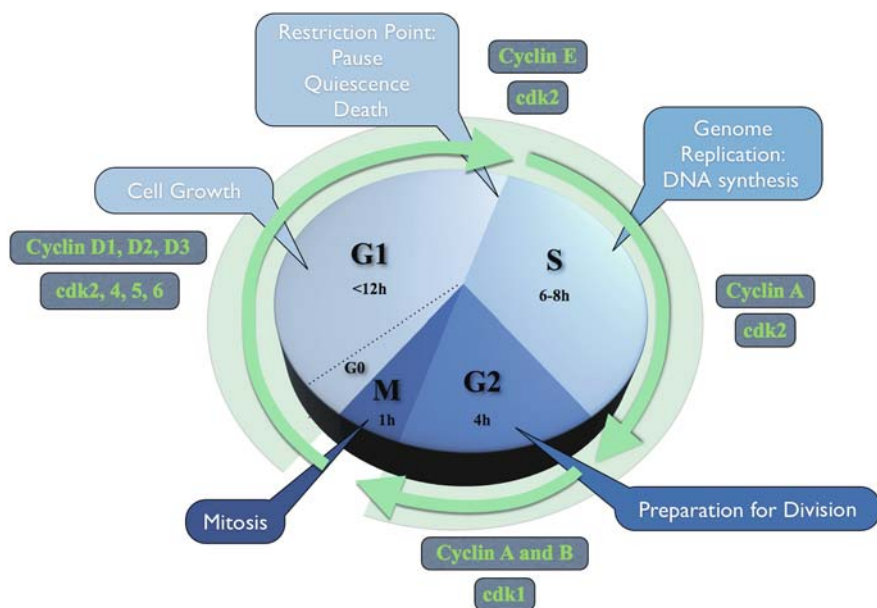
Restriction Point:
Pause
Quiescence
Death

Cyclin E

cdk2

Genome Replication: DNA synthesis

Cell Growth

Cyclin D1, D2, D3

cdk2, 4, 5, 6

G1
<12h

S
6-8h

Cyclin A

cdk2

G0

M
1h

G2
4h

Mitosis

Preparation for Division

Cyclin A and B

cdk1